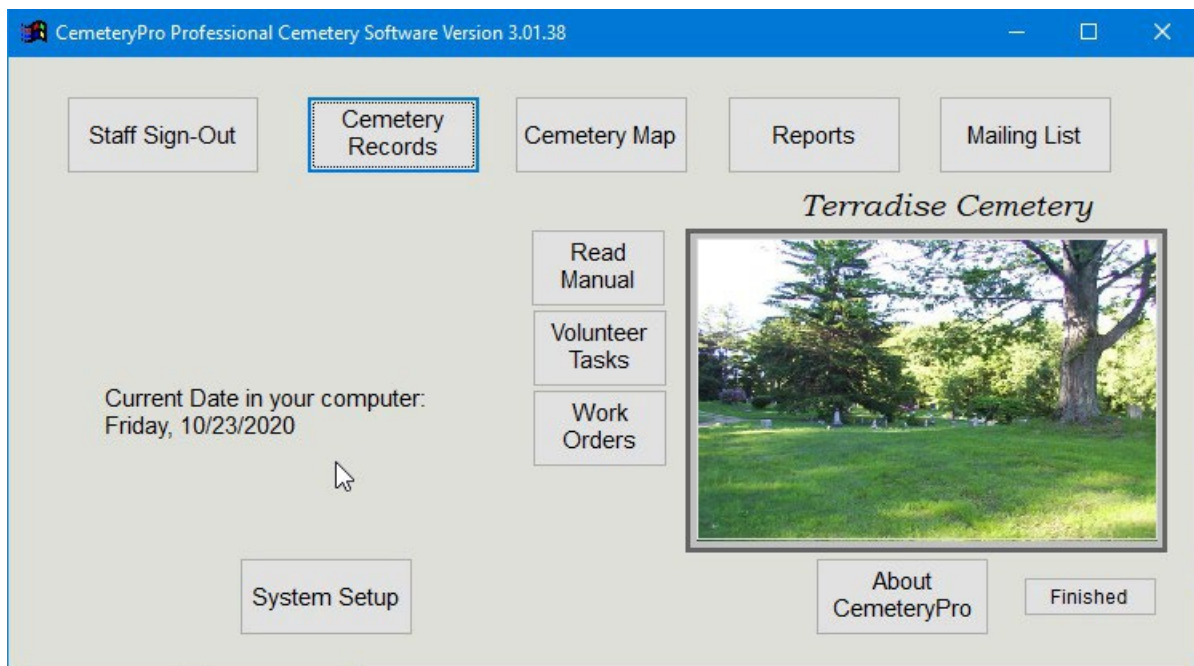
CemeteryPro Professional Cemetery Software Version 3.01.38

Staff Sign-Out

Cemetery Records

Cemetery Map

Reports

Mailing List

Terradise Cemetery

Read Manual

Volunteer Tasks

Work Orders

Current Date in your computer:
Friday, 10/23/2020

System Setup

About CemeteryPro

Finished